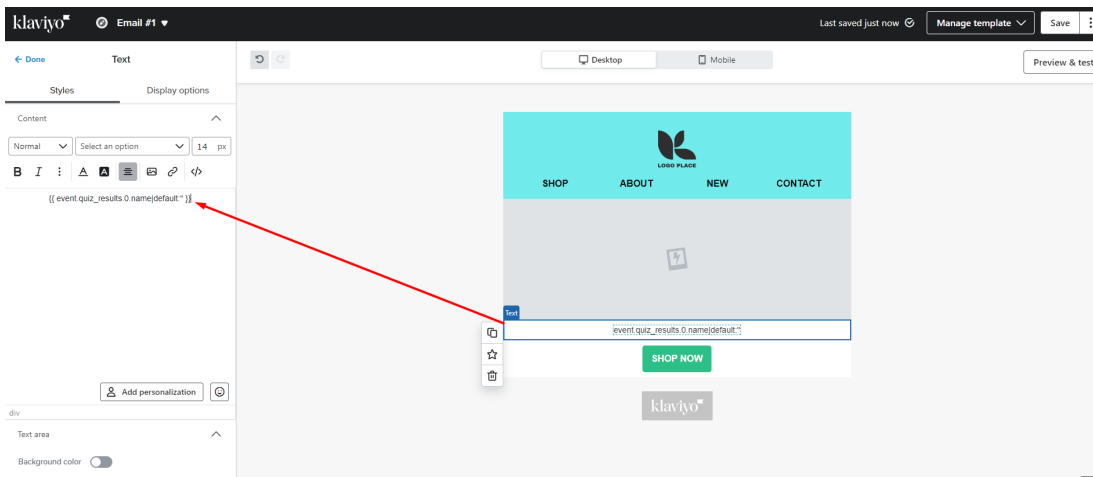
klaviyo Email #1 ▾ Last saved just now Manage template Save

← Done Text

Styles Display options

Content

Normal Select an option 14 px

B I A A

{{ event.quiz_results.0.name|default:'' }}

Add personalization

div

Text area

Background color

Desktop Mobile

Preview & test

LOGO PLACE

SHOP ABOUT NEW CONTACT

Text

event.quiz_results.0.name|default:''

SHOP NOW

klaviyo